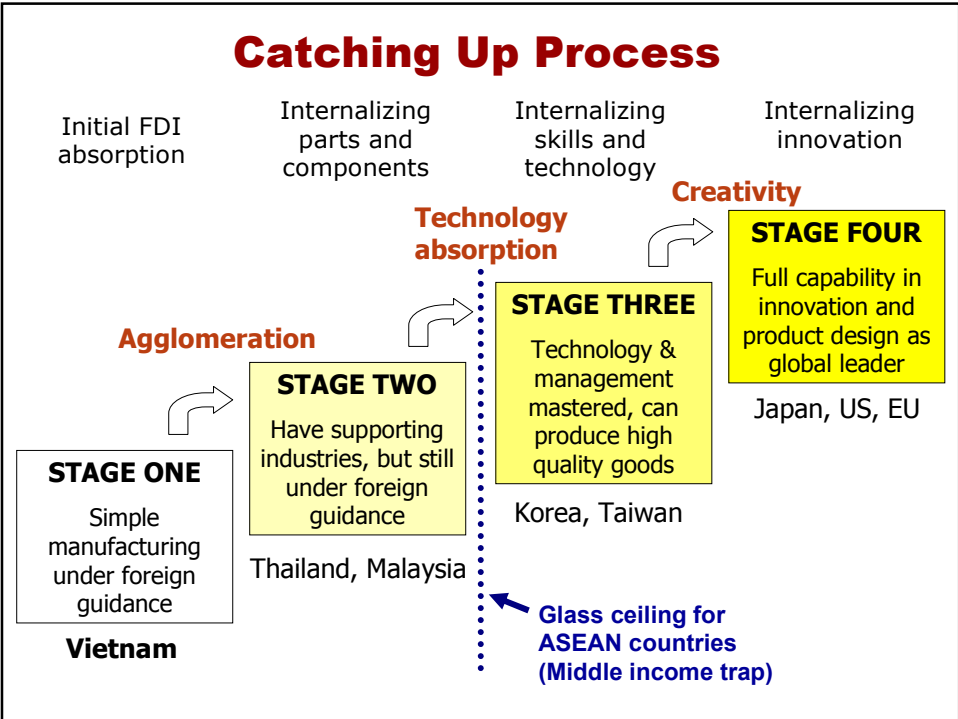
Catching Up Process

Initial FDI absorption

Internalizing parts and components

Internalizing skills and technology

Internalizing innovation

Creativity

Technology absorption

Agglomeration

STAGE ONE
Simple manufacturing under foreign guidance

Vietnam

STAGE TWO
Have supporting industries, but still under foreign guidance

Thailand, Malaysia

STAGE THREE
Technology & management mastered, can produce high quality goods

Korea, Taiwan

STAGE FOUR
Full capability in innovation and product design as global leader

Japan, US, EU

Glass ceiling for ASEAN countries (Middle income trap)